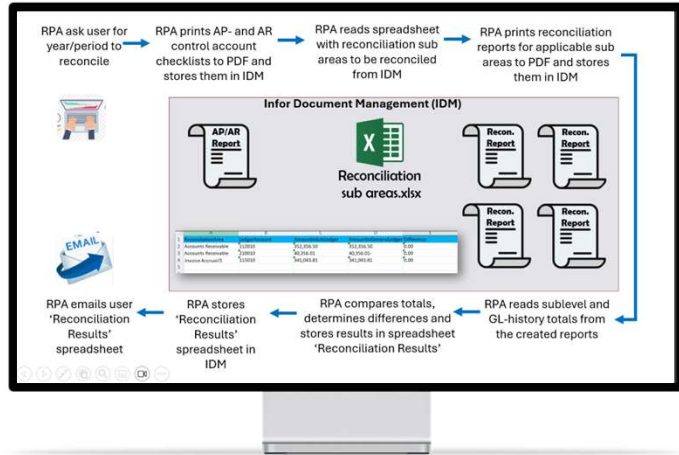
RPA ask user for year/period to reconcile

RPA prints AP- and AR control account checklists to PDF and stores them in IDM

RPA reads spreadsheet with reconciliation sub areas to be reconciled from IDM

RPA prints reconciliation reports for applicable sub areas to PDF and stores them in IDM

Infor Document Management (IDM)

AP/AR Report

Reconciliation sub areas.xlsx

Recon. Report

Recon. Report

Recon. Report

Recon. Report

EMAIL

| | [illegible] | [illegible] | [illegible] | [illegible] | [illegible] |
|---|---|---|---|---|---|
| 2 | Accounts Receivable | 112010 | 352,356.50 | 352,356.50 | 0.00 |
| 3 | Accounts Receivable | 110010 | 40,356.01 | 40,356.01 | 0.00 |
| 4 | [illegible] | 113010 | 341,063.81 | 341,063.81 | 0.00 |

RPA emails user 'Reconciliation Results' spreadsheet

RPA stores 'Reconciliation Results' spreadsheet in IDM

RPA compares totals, determines differences and stores results in spreadsheet 'Reconciliation Results'

RPA reads sublevel and GL-history totals from the created reports